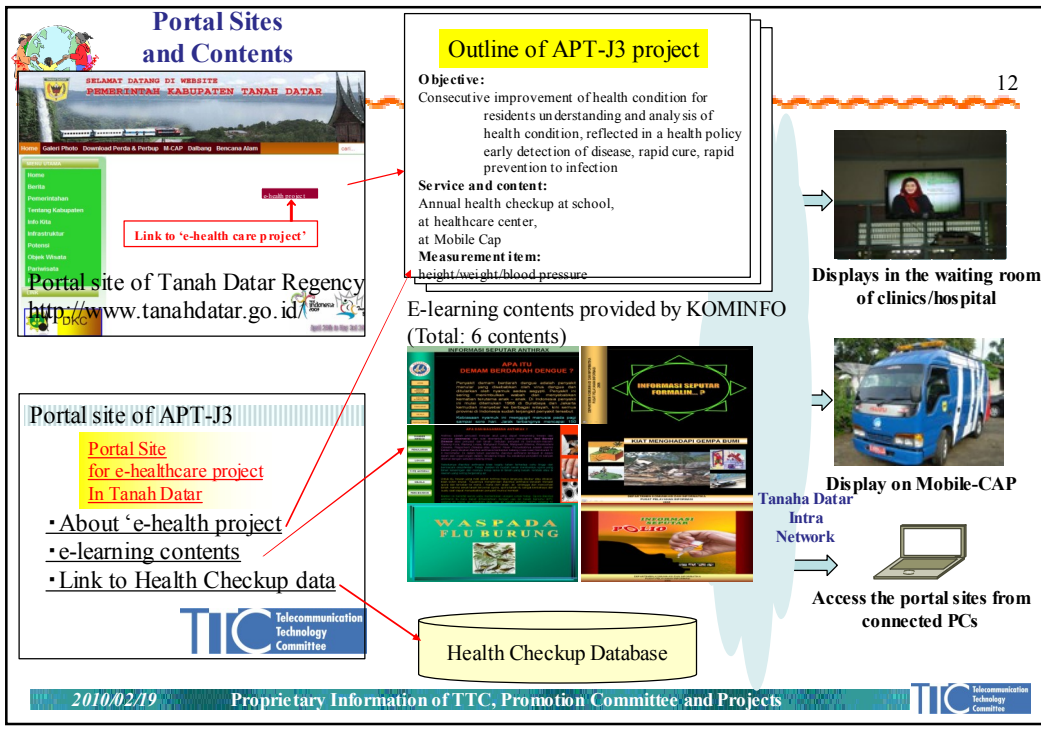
Portal Sites and Contents

12

SELAMAT DATANG DI WEBSITE
PEMERINTAH KABUPATEN TANAH DATAR

Home Galeri Photo Download Perda & Perbup M.CAP Dalbang Bencana Alam

Home
Berita
Pemerintahan
Tentang Kabupaten
Info Kita
Infrastruktur
Potensi
Objek Wisata
Pariwisata

e-health project

Link to 'e-health care project'

Portal site of Tanah Datar Regency
http://www.tanahdatar.go.id

DKC

Outline of APT-J3 project

Objective:
Consecutive improvement of health condition for residents understanding and analysis of health condition, reflected in a health policy early detection of disease, rapid cure, rapid prevention to infection
Service and content:
Annual health checkup at school,
at healthcare center,
at Mobile Cap
Measurement item:
height/weight/blood pressure

E-learning contents provided by KOMINFO
(Total: 6 contents)

INFORMASI SEPUTAR ANTHRAX
APA ITU DEMAM BERDARAH DENGUE ?
INFORMASI SEPUTAR FORMALIN...?
KIAT MENGHADAPI GEMPA BUMI
WASPADA FLU BURUNG
INFORMASI SEPUTAR POLIO

Displays in the waiting room of clinics/hospital

Display on Mobile-CAP

Tanaha Datar Intra Network

Access the portal sites from connected PCs

Portal site of APT-J3

Portal Site
for e-healthcare project
In Tanah Datar

・About 'e-health project
・e-learning contents
・Link to Health Checkup data

TTC Telecommunication Technology Committee

Health Checkup Database

2010/02/19 Proprietary Information of TTC, Promotion Committee and Projects

TTC Telecommunication Technology Committee